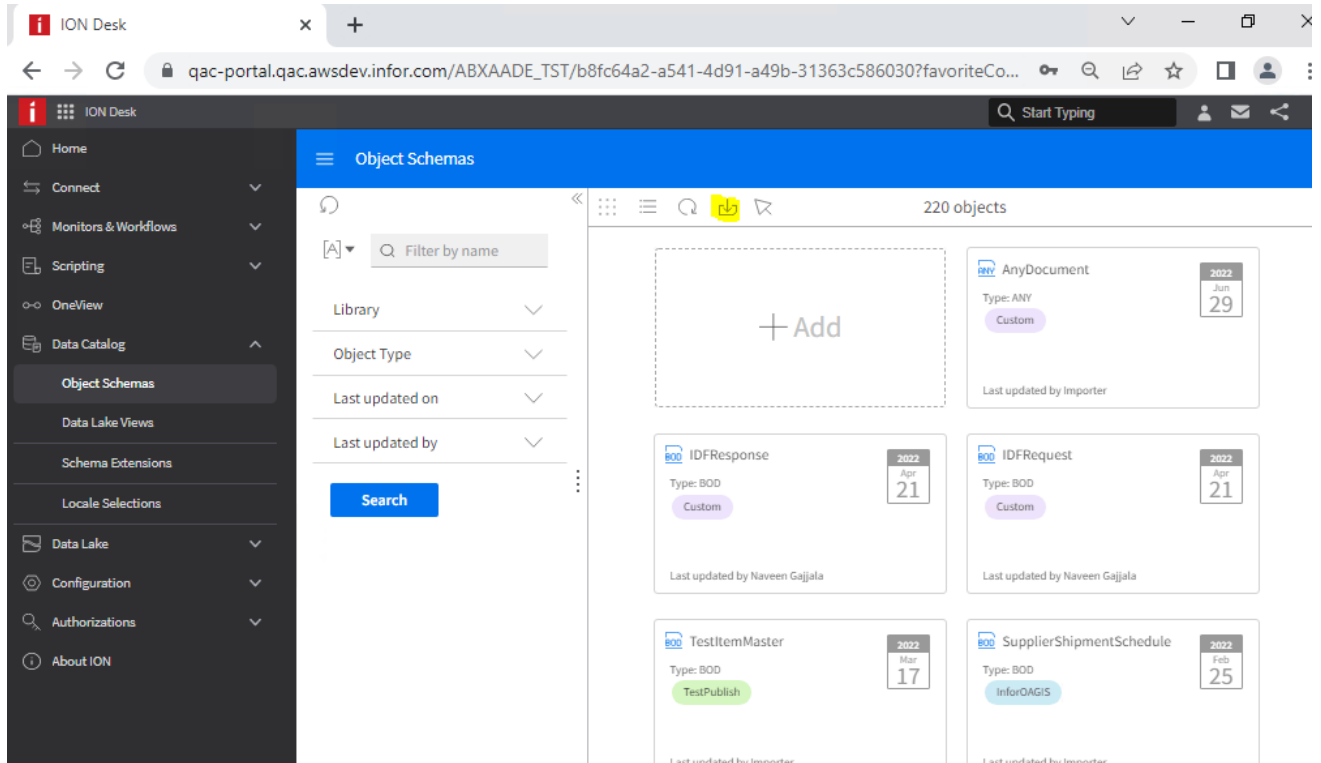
ION Desk

qac-portal.qac.awsdev.infor.com/ABXAADE_TST/b8fc64a2-a541-4d91-a49b-31363c586030?favoriteCo...

ION Desk

Start Typing

Home
Connect
Monitors & Workflows
Scripting
OneView
Data Catalog
Object Schemas
Data Lake Views
Schema Extensions
Locale Selections
Data Lake
Configuration
Authorizations
About ION

Object Schemas

Filter by name

Library
Object Type
Last updated on
Last updated by

Search

220 objects

+ Add

AnyDocument
Type: ANY
Custom
Last updated by Importer
2022 Jun 29

IDFResponse
Type: BOD
Custom
Last updated by Naveen Gajjala
2022 Apr 21

IDFRequest
Type: BOD
Custom
Last updated by Naveen Gajjala
2022 Apr 21

TestItemMaster
Type: BOD
TestPublish
2022 Mar 17

SupplierShipmentSchedule
Type: BOD
InforOAGIS
2022 Feb 25